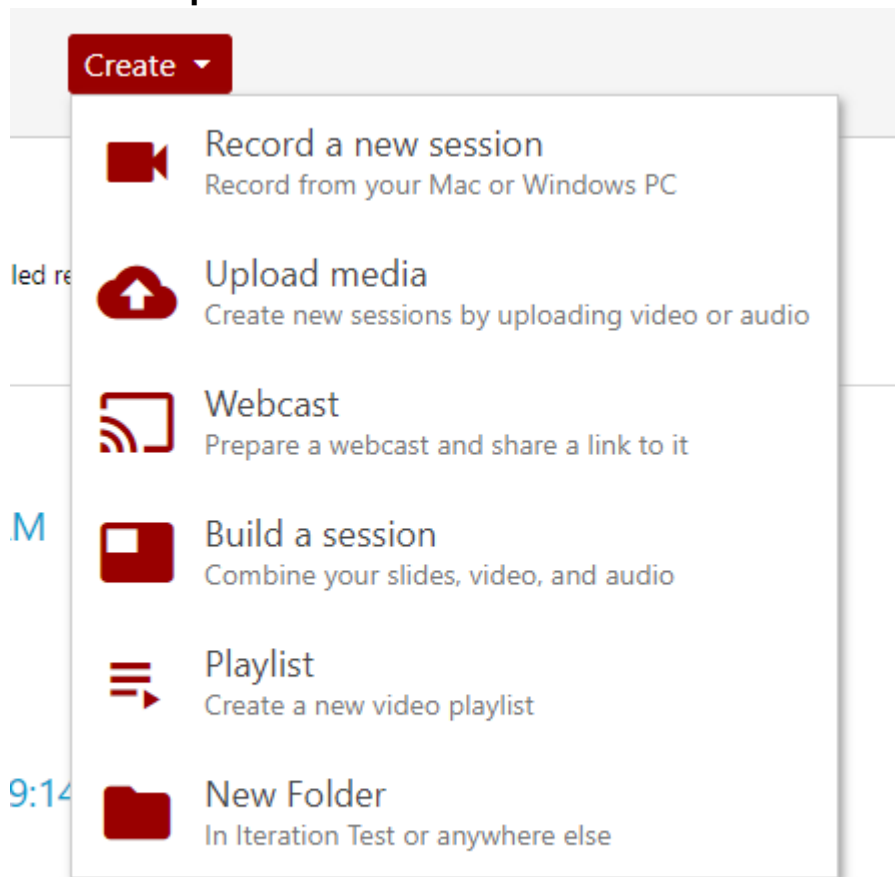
Create

Record a new session
Record from your Mac or Windows PC

led re

Upload media
Create new sessions by uploading video or audio

Webcast
Prepare a webcast and share a link to it

M

Build a session
Combine your slides, video, and audio

Playlist
Create a new video playlist

9:14

New Folder
In Iteration Test or anywhere else